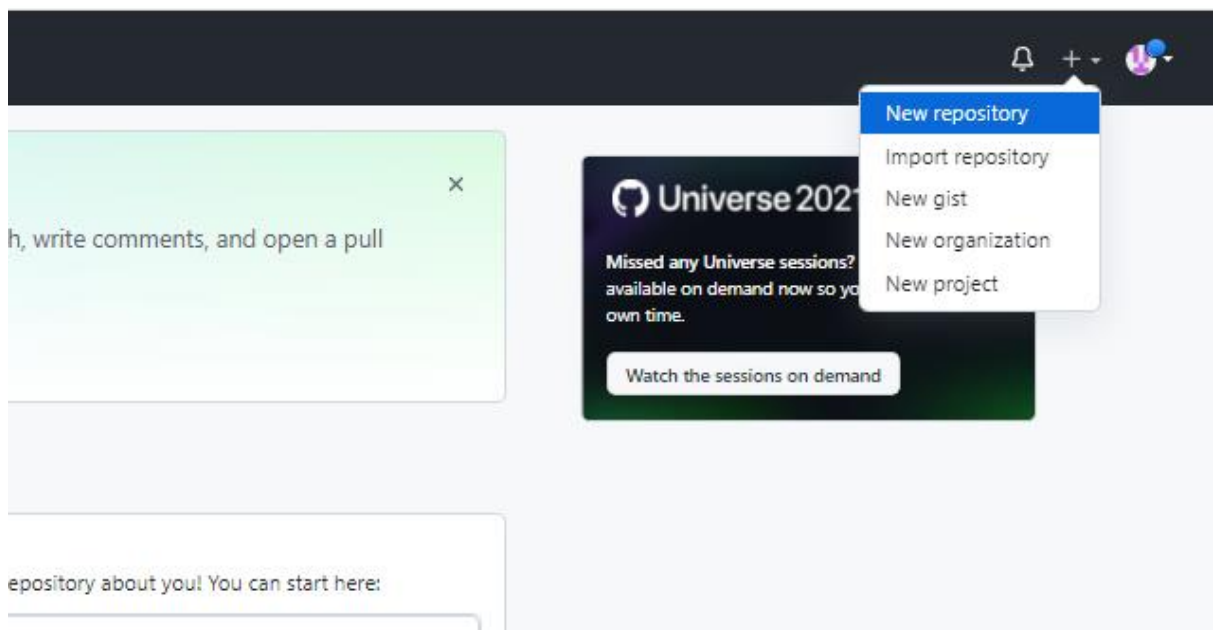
+

New repository
Import repository
New gist
New organization
New project

×

h, write comments, and open a pull

Universe 2021

Missed any Universe sessions? available on demand now so yo own time.

Watch the sessions on demand

epository about you! You can start here: